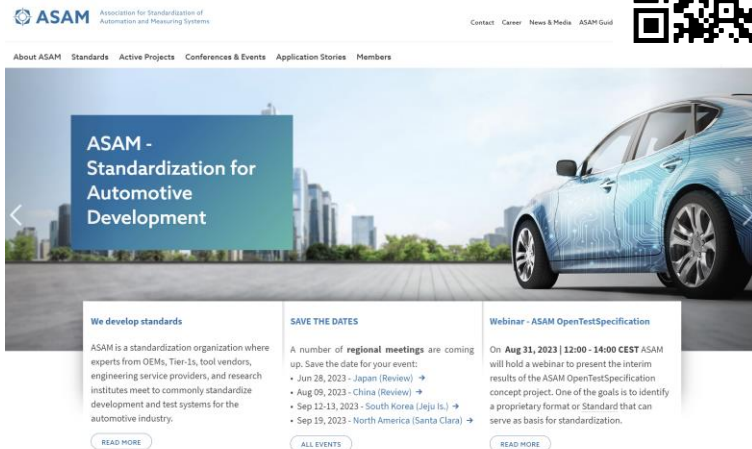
ASAM Association for Standardization of Automation and Measuring Systems

Contact Career News & Media ASAM Guid

About ASAM Standards Active Projects Conferences & Events Application Stories Members

ASAM - Standardization for Automotive Development

We develop standards

ASAM is a standardization organization where experts from OEMs, Tier-1s, tool vendors, engineering service providers, and research institutes meet to commonly standardize development and test systems for the automotive industry.

READ MORE

SAVE THE DATES

A number of **regional meetings** are coming up. Save the date for your event:
• Jun 28, 2023 - Japan (Review) →
• Aug 09, 2023 - China (Review) →
• Sep 12-13, 2023 - South Korea (Jeju Is.) →
• Sep 19, 2023 - North America (Santa Clara) →

ALL EVENTS

Webinar - ASAM OpenTestSpecification

On **Aug 31, 2023 | 12:00 - 14:00 CEST** ASAM will hold a webinar to present the interim results of the ASAM OpenTestSpecification concept project. One of the goals is to identify a proprietary format or Standard that can serve as basis for standardization.

READ MORE